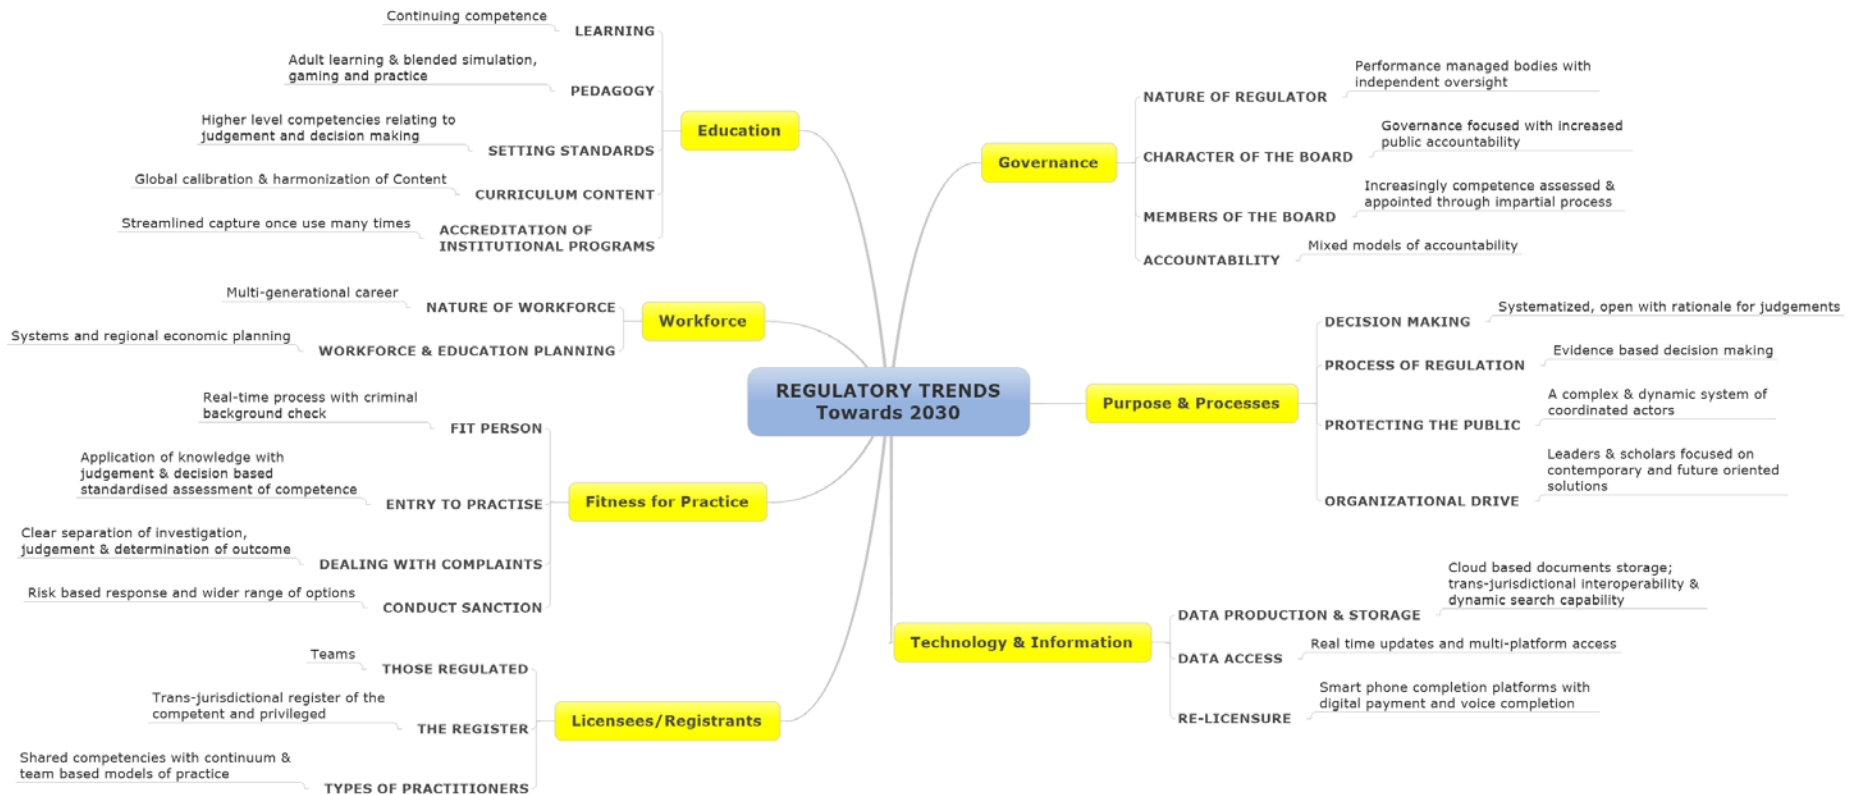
REGULATORY TRENDS Towards 2030

Education

LEARNING
Continuing competence

PEDAGOGY
Adult learning & blended simulation, gaming and practice

SETTING STANDARDS
Higher level competencies relating to judgement and decision making

CURRICULUM CONTENT
Global calibration & harmonization of Content

ACCREDITATION OF INSTITUTIONAL PROGRAMS
Streamlined capture once use many times

Workforce

NATURE OF WORKFORCE
Multi-generational career

WORKFORCE & EDUCATION PLANNING
Systems and regional economic planning

Fitness for Practice

FIT PERSON
Real-time process with criminal background check

ENTRY TO PRACTISE
Application of knowledge with judgement & decision based standardised assessment of competence

DEALING WITH COMPLAINTS
Clear separation of investigation, judgement & determination of outcome

CONDUCT SANCTION
Risk based response and wider range of options

Licensees/Registrants

THOSE REGULATED
Teams

THE REGISTER
Trans-jurisdictional register of the competent and privileged

TYPES OF PRACTITIONERS
Shared competencies with continuum & team based models of practice

Governance

NATURE OF REGULATOR
Performance managed bodies with independent oversight

CHARACTER OF THE BOARD
Governance focused with increased public accountability

MEMBERS OF THE BOARD
Increasingly competence assessed & appointed through impartial process

ACCOUNTABILITY
Mixed models of accountability

Purpose & Processes

DECISION MAKING
Systematized, open with rationale for judgements

PROCESS OF REGULATION
Evidence based decision making

PROTECTING THE PUBLIC
A complex & dynamic system of coordinated actors

ORGANIZATIONAL DRIVE
Leaders & scholars focused on contemporary and future oriented solutions

Technology & Information

DATA PRODUCTION & STORAGE
Cloud based documents storage; trans-jurisdictional interoperability & dynamic search capability

DATA ACCESS
Real time updates and multi-platform access

RE-LICENSURE
Smart phone completion platforms with digital payment and voice completion